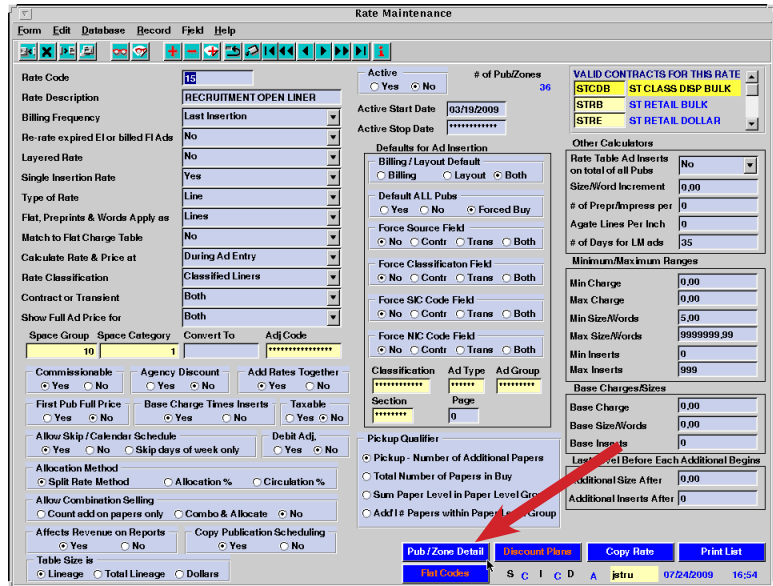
Rate Maintenance

Form Edit Database Record Field Help

Rate Code 15
Rate Description RECRUITMENT OPEN LINER
Billing Frequency Last Insertion
Re-rate expired EI or billed FI Ads No
Layered Rate No
Single Insertion Rate Yes
Type of Rate Line
Flat, Preprints & Words Apply as Lines
Match to Flat Charge Table No
Calculate Rate & Price at During Ad Entry
Rate Classification Classified Liners
Contract or Transient Both
Show Full Ad Price for Both

Space Group 10
Space Category 1
Convert To
Adj Code ****************

Commissionable Yes No
Agency Discount Yes No
Add Rates Together Yes No
First Pub Full Price Yes No
Base Charge Times Inserts Yes No
Taxable Yes No
Allow Skip / Calendar Schedule Yes No Skip days of week only
Debit Adj. Yes No
Allocation Method Split Rate Method Allocation % Circulation %
Allow Combination Selling Count add on papers only Combo & Allocate No
Affects Revenue on Reports Yes No
Copy Publication Scheduling Yes No
Table Size is Lineage Total Lineage Dollars

Active Yes No
# of Pub/Zones 36
Active Start Date 03/19/2009
Active Stop Date ************

Defaults for Ad Insertion
Billing / Layout Default Billing Layout Both
Default ALL Pubs Yes No Forced Buy
Force Source Field No Contr Trans Both
Force Classificaton Field No Contr Trans Both
Force SIC Code Field No Contr Trans Both
Force NIC Code Field No Contr Trans Both
Classification ************
Ad Type ******
Ad Group ********
Section ********
Page 0

Pickup Qualifier
Pickup - Number of Additional Papers
Total Number of Papers in Buy
Sum Paper Level in Paper Level Gro
Add'l # Papers within Paper L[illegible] Group

VALID CONTRACTS FOR THIS RATE
| STCDB | ST CLASS DISP BULK |
|---|---|
| STRB | ST RETAIL BULK |
| STRE | ST RETAIL DOLLAR |

Other Calculators
Rate Table Ad Inserts on total of all Pubs No
Size/Word Increment 0,00
# of Prepr/Impress per 0
Agate Lines Per Inch 0
# of Days for LM ads 35

Minimum/Maximum Ranges
Min Charge 0,00
Max Charge 0,00
Min Size/Words 5,00
Max Size/Words 9999999,99
Min Inserts 0
Max Inserts 999

Base Charges/Sizes
Base Charge 0,00
Base Size/Words 0,00
Base Inserts 0

Last Level Before Each Additional Begins
Additional Size After 0,00
Additional Inserts After 0

Pub / Zone Detail
Discount Plans
Copy Rate
Print List
Flat Codes
S C I C D A jstru 07/24/2009 16:54